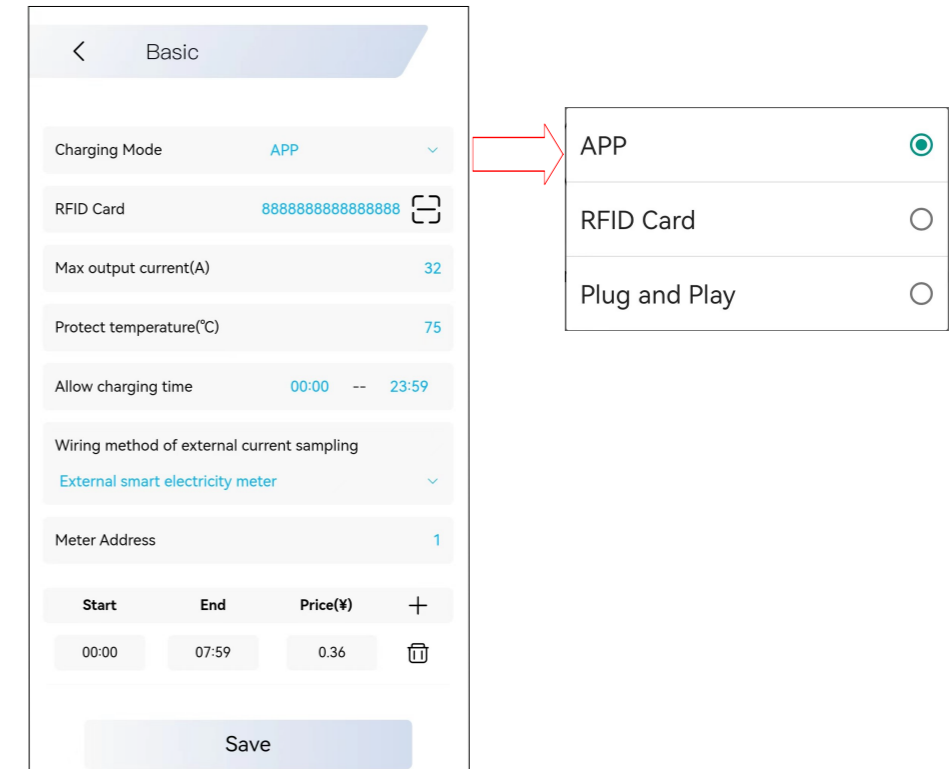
Basic

Charging Mode APP

RFID Card 8888888888888888

Max output current(A) 32

Protect temperature(℃) 75

Allow charging time 00:00 -- 23:59

Wiring method of external current sampling

External smart electricity meter

Meter Address 1

| Start | End | Price(¥) | + |
|---|---|---|---|
| 00:00 | 07:59 | 0.36 | |

Save

APP

RFID Card

Plug and Play